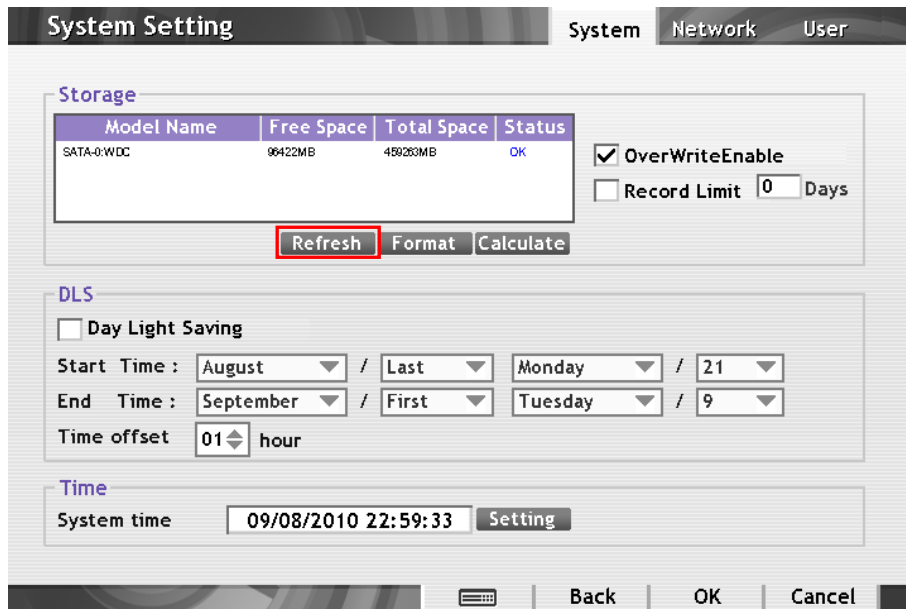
System Setting

System | Network | User

Storage

| Model Name | Free Space | Total Space | Status |
|---|---|---|---|
| SATA-0:WDC | 96422MB | 459263MB | OK |

OverWriteEnable
Record Limit 0 Days

Refresh Format Calculate

DLS

Day Light Saving

Start Time : August / Last Monday / 21
End Time : September / First Tuesday / 9
Time offset 01 hour

Time

System time 09/08/2010 22:59:33 Setting

Back | OK | Cancel